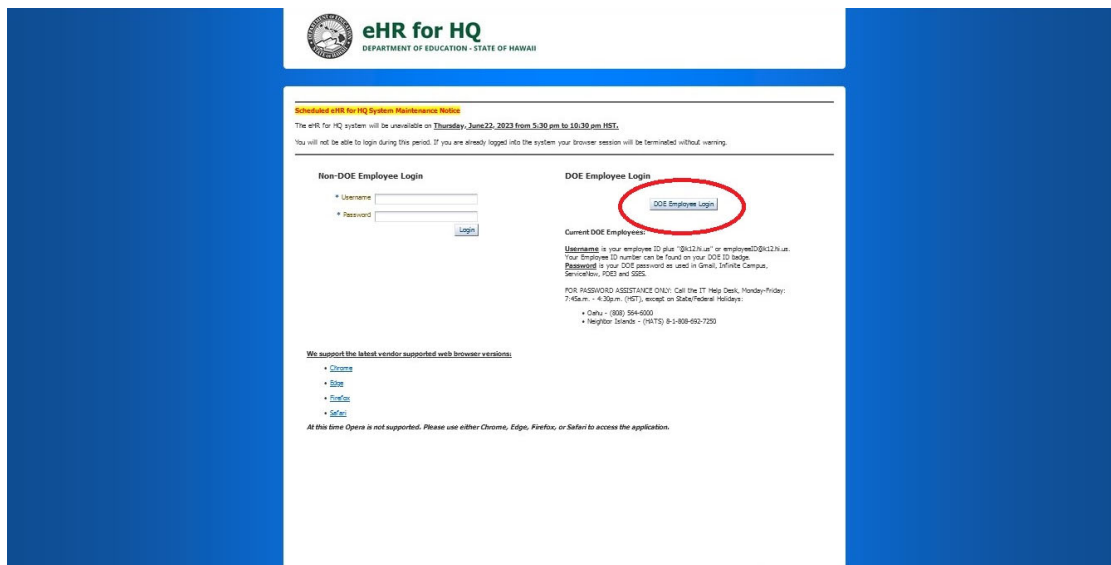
eHR for HQ
DEPARTMENT OF EDUCATION - STATE OF HAWAII

Scheduled eHR for HQ System Maintenance Notice

The eHR for HQ system will be unavailable on Thursday, June22, 2023 from 5:30 pm to 10:30 pm HST.

You will not be able to login during this period. If you are already logged into the system your browser session will be terminated without warning.

Non-DOE Employee Login

* Username

* Password

Login

DOE Employee Login

DOE Employee Login

Current DOE Employees:

Username is your employee ID plus "@k12.hi.us" or employeeID@k12.hi.us. Your Employee ID number can be found on your DOE ID badge.
Password is your DOE password as used in Gmail, Infinite Campus, ServiceNow, FDE3 and SSES.

FOR PASSWORD ASSISTANCE ONLY: Call the IT Help Desk, Monday-Friday: 7:45a.m. - 4:30p.m. (HST), except on State/Federal Holidays:

• Oahu - (808) 564-6000
• Neighbor Islands - (HATS) 8-1-808-692-7250

We support the latest vendor supported web browser versions:

• Chrome
• Edge
• Firefox
• Safari

At this time Opera is not supported. Please use either Chrome, Edge, Firefox, or Safari to access the application.